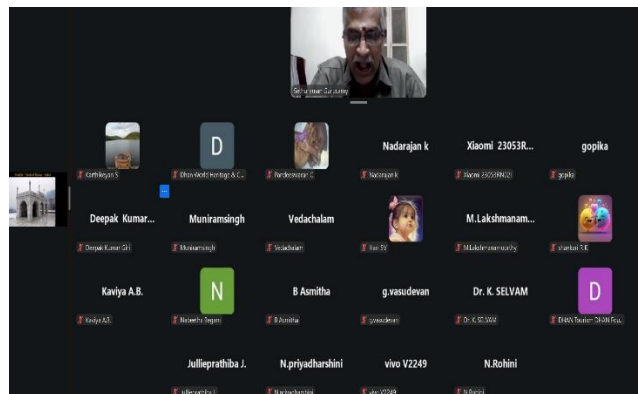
Sethuraman Gurusamy

D

Nadarajan k

Xiaomi 23053R...

gopika

Karthikeyan S

Dhan World Heritage & C...

Pandeeswaran C

Nadarajan k

Xiaomi 23053RN02I

gopika

Deepak Kumar...

Muniramsingh

Vedachalam

M.Lakshmanam...

Deepak Kumar Giri

Muniramsingh

Vedachalam

Kavi SV

M.Lakshmanamoorthy

shankar RJK

Kaviya A.B.

N

B Asmitha

g.vasudevan

Dr. K. SELVAM

D

Kaviya A.B.

Naleesha Begam

B Asmitha

g.vasudevan

Dr. K. SELVAM

DHAN Tourism DHAN Fou...

Julliepratibha J.

N.priyadharshini

vivo V2249

N.Rohini

Julliepratibha J.

N.priyadharshini

vivo V2249

N.Rohini